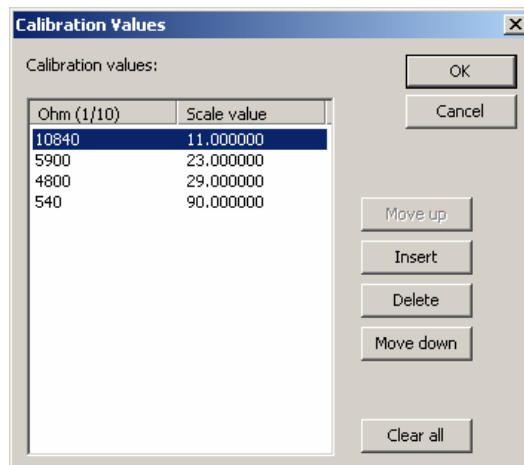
Calibration Values

X

Calibration values:

| Ohm (1/10) | Scale value |
|---|---|
| 10840 | 11.000000 |
| 5900 | 23.000000 |
| 4800 | 29.000000 |
| 540 | 90.000000 |

OK

Cancel

Move up

Insert

Delete

Move down

Clear all